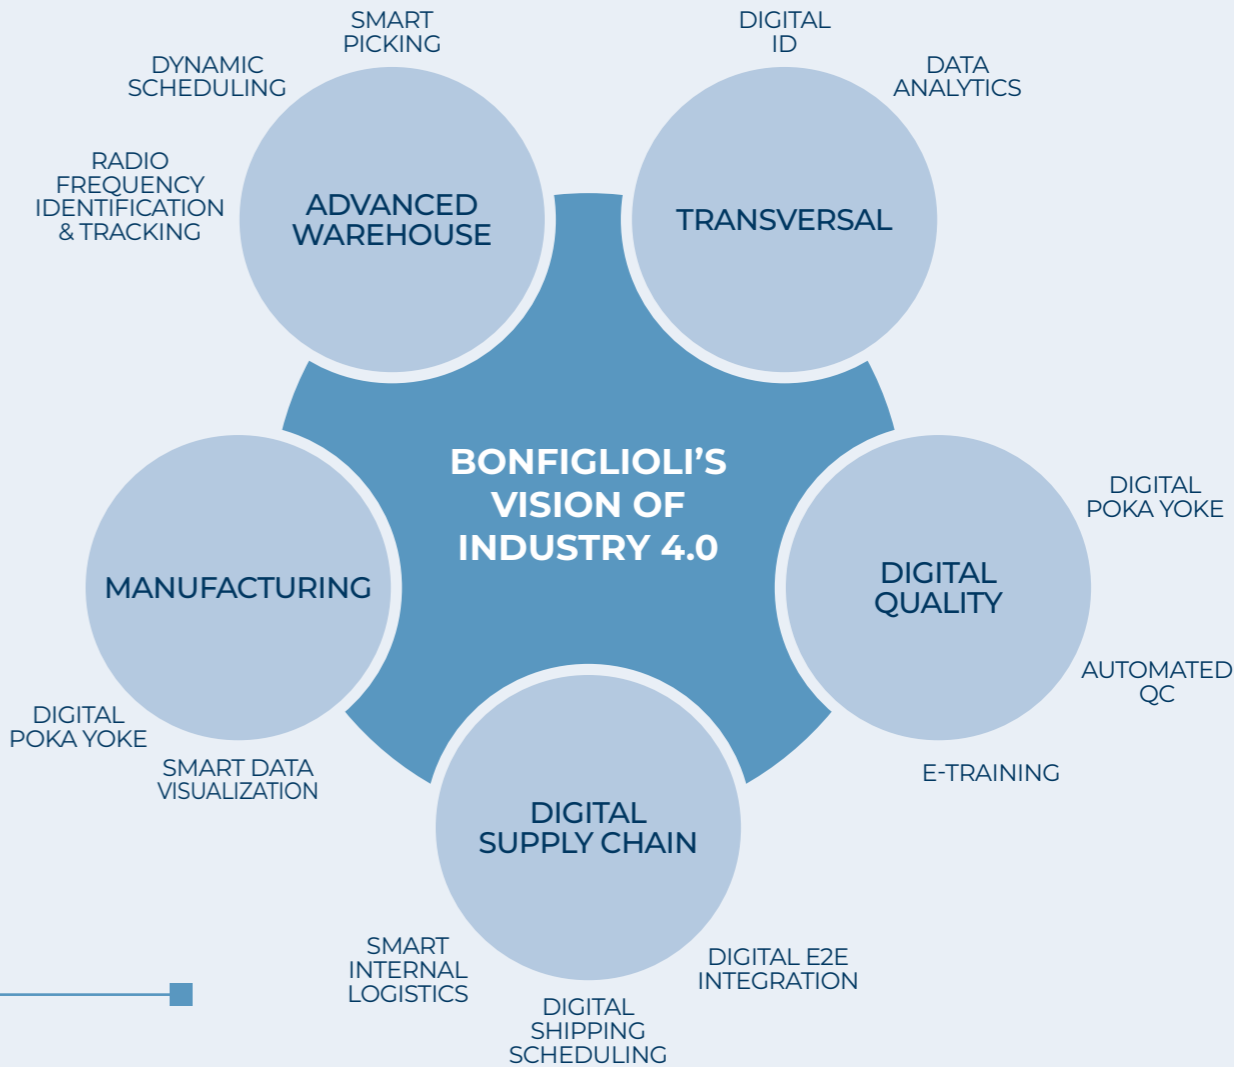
BONFIGLIOLI'S VISION OF INDUSTRY 4.0

SMART PICKING

DYNAMIC SCHEDULING

RADIO FREQUENCY IDENTIFICATION & TRACKING

ADVANCED WAREHOUSE

DIGITAL ID

DATA ANALYTICS

TRANSVERSAL

DIGITAL POKA YOKE

DIGITAL QUALITY

AUTOMATED QC

E-TRAINING

MANUFACTURING

DIGITAL POKA YOKE

SMART DATA VISUALIZATION

DIGITAL SUPPLY CHAIN

SMART INTERNAL LOGISTICS

DIGITAL E2E INTEGRATION

DIGITAL SHIPPING SCHEDULING